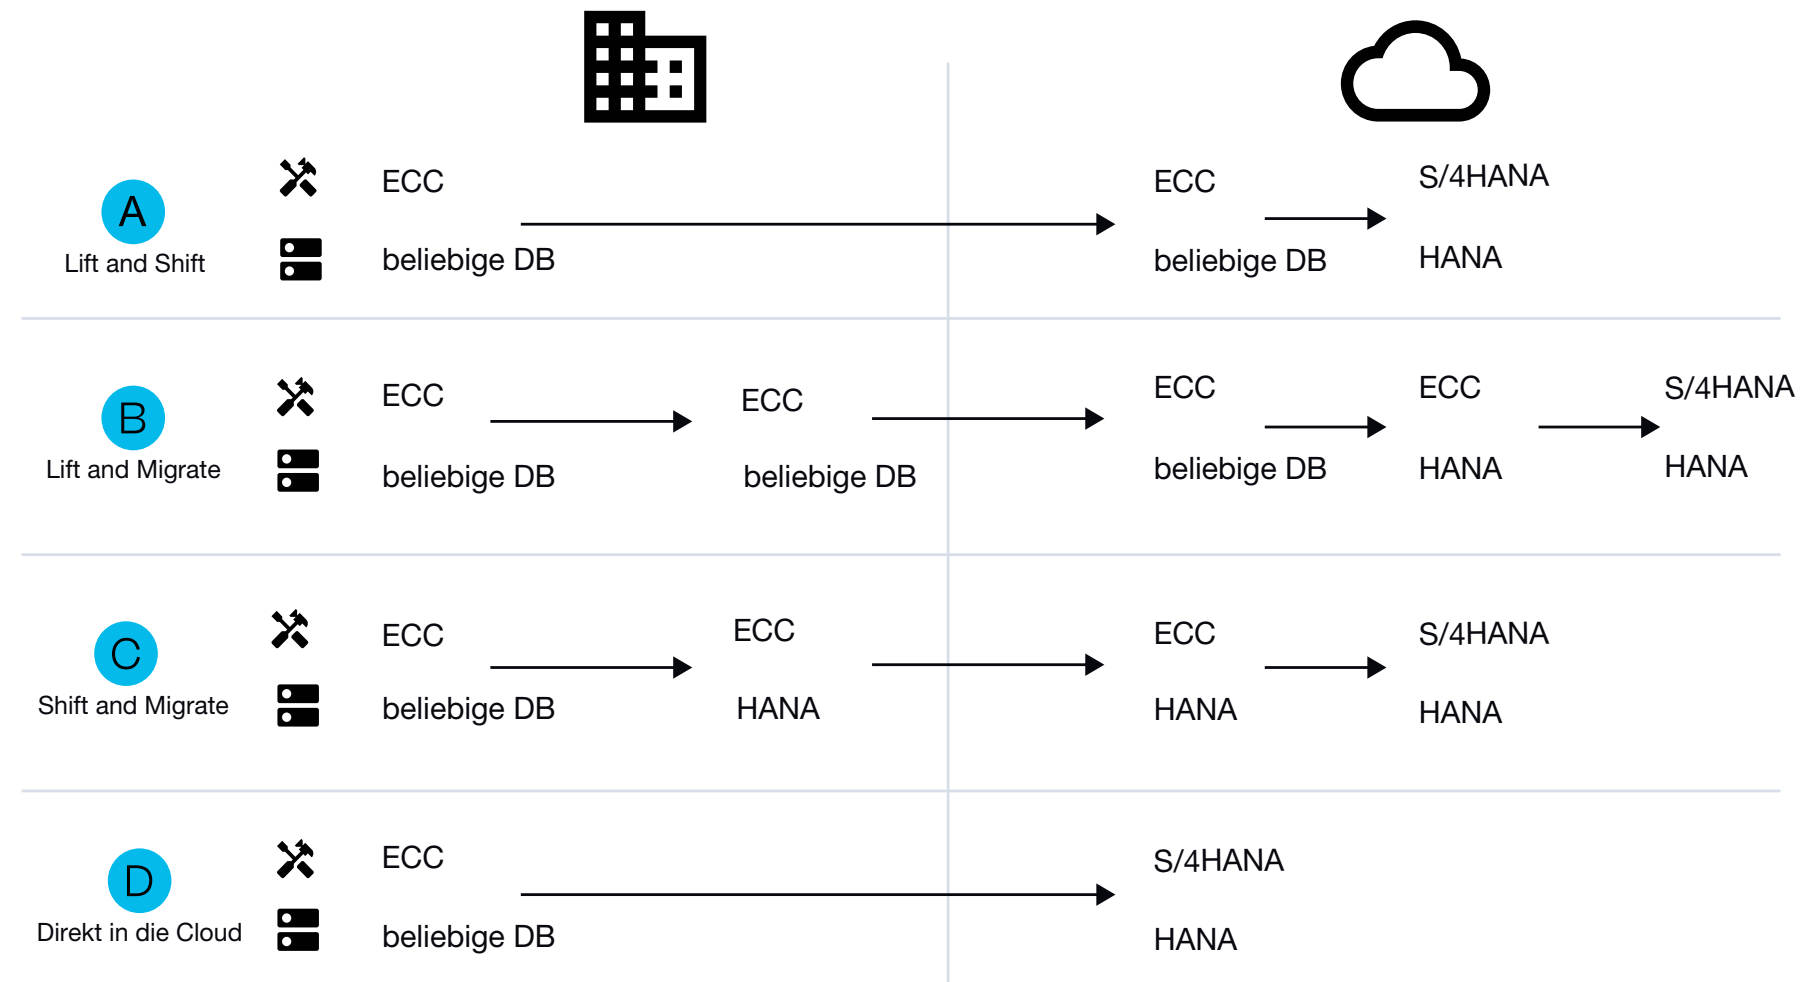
A
Lift and Shift

ECC
beliebige DB

ECC
beliebige DB

S/4HANA
HANA

B
Lift and Migrate

ECC
beliebige DB

ECC
beliebige DB

ECC
beliebige DB

ECC
HANA

S/4HANA
HANA

C
Shift and Migrate

ECC
beliebige DB

ECC
HANA

ECC
HANA

S/4HANA
HANA

D
Direkt in die Cloud

ECC
beliebige DB

S/4HANA
HANA